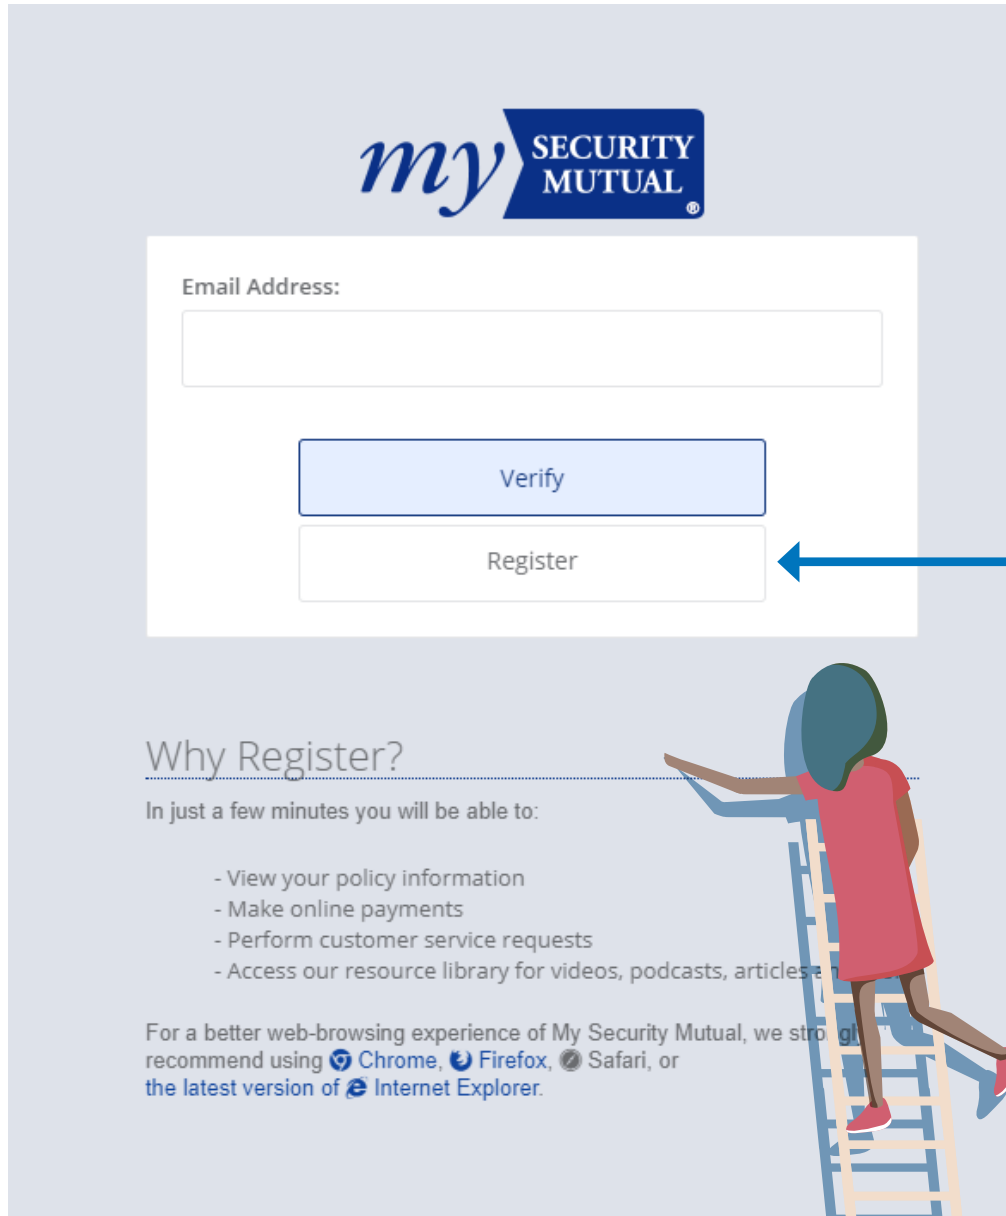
my SECURITY MUTUAL®

Email Address:

Verify

Register

Why Register?

In just a few minutes you will be able to:

- View your policy information
- Make online payments
- Perform customer service requests
- Access our resource library for videos, podcasts, articles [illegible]

For a better web-browsing experience of My Security Mutual, we stro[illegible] recommend using Chrome, Firefox, Safari, or the latest version of Internet Explorer.